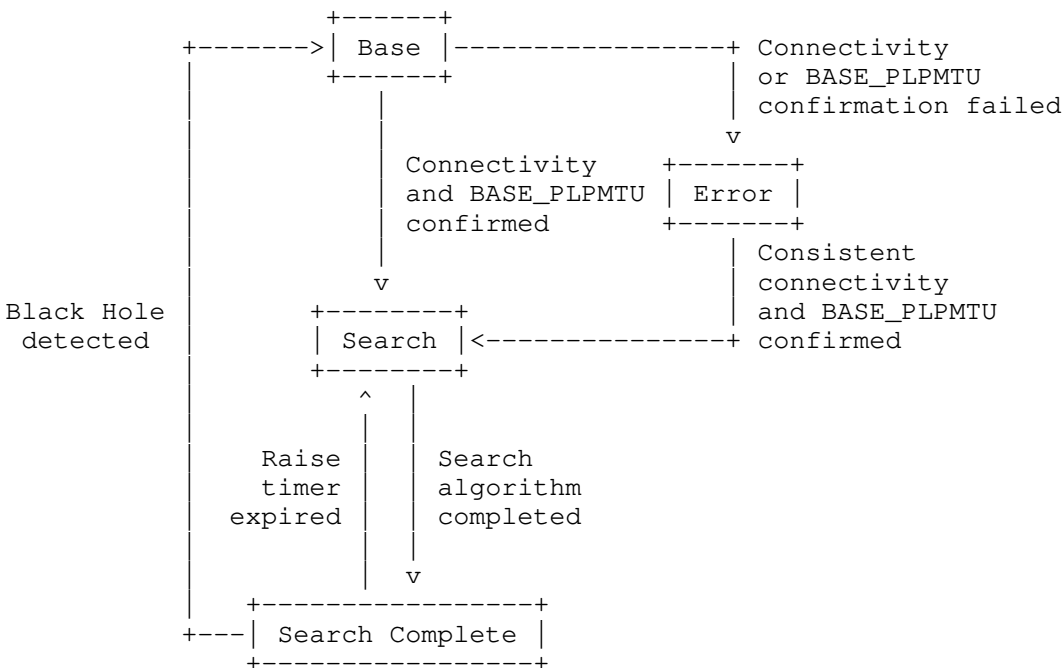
Base

Connectivity or BASE_PLPMTU confirmation failed

Connectivity and BASE_PLPMTU confirmed

Error

Consistent connectivity and BASE_PLPMTU confirmed

Black Hole detected

Search

Raise timer expired

Search algorithm completed

Search Complete